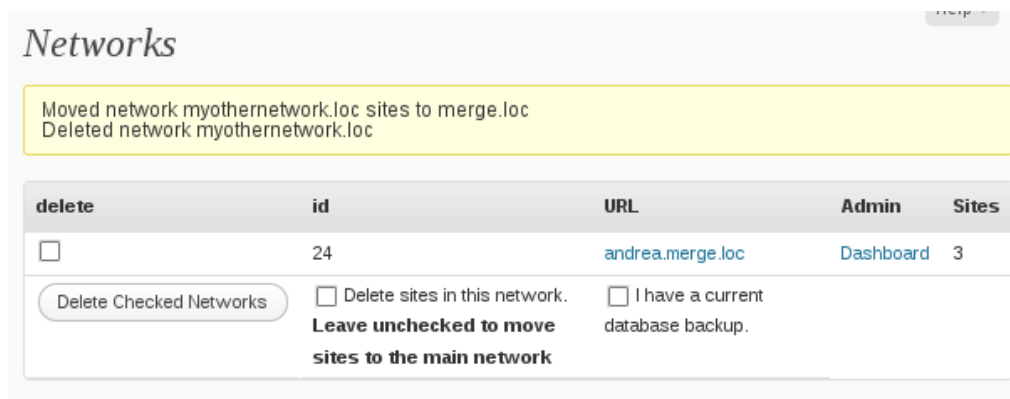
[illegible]

Networks

Moved network myothernetwork.loc sites to merge.loc
Deleted network myothernetwork.loc

| delete | id | URL | Admin | Sites |
|---|---|---|---|---|
| ☐ | 24 | andrea.merge.loc | Dashboard | 3 |
| Delete Checked Networks | ☐ Delete sites in this network. **Leave unchecked to move sites to the main network** | ☐ I have a current database backup. | | |